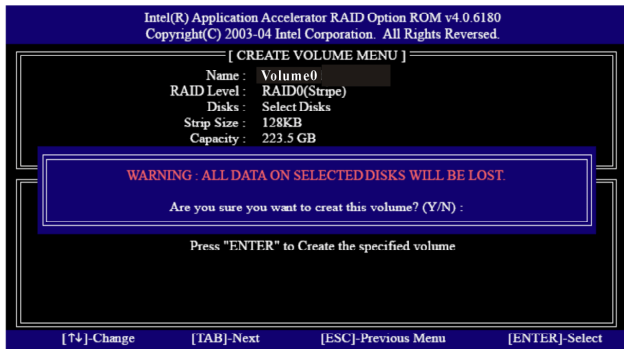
Intel(R) Application Accelerator RAID Option ROM v4.0.6180
Copyright(C) 2003-04 Intel Corporation. All Rights Reversed.

[ CREATE VOLUME MENU ]

Name : Volume0
RAID Level : RAID0(Stripe)
Disks : Select Disks
Strip Size : 128KB
Capacity : 223.5 GB

WARNING : ALL DATA ON SELECTED DISKS WILL BE LOST.

Are you sure you want to creat this volume? (Y/N) :

Press "ENTER" to Create the specified volume

[↑↓]-Change [TAB]-Next [ESC]-Previous Menu [ENTER]-Select